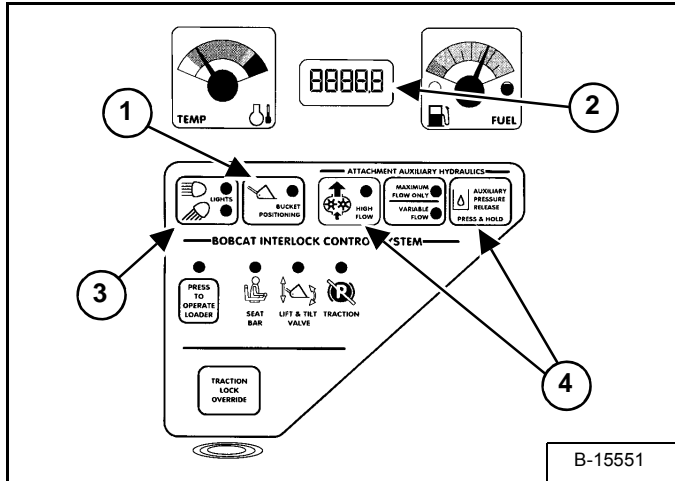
TEMP

88888

FUEL

1

2

ATTACHMENT AUXILIARY HYDRAULICS

LIGHTS

BUCKET POSITIONING

HIGH FLOW

MAXIMUM FLOW ONLY

VARIABLE FLOW

AUXILIARY PRESSURE RELEASE

PRESS & HOLD

BOBCAT INTERLOCK CONTRO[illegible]YSTEM

3

PRESS TO OPERATE LOADER

SEAT BAR

LIFT & TILT VALVE

TRACTION

4

TRACTION LOCK OVERRIDE

B-15551